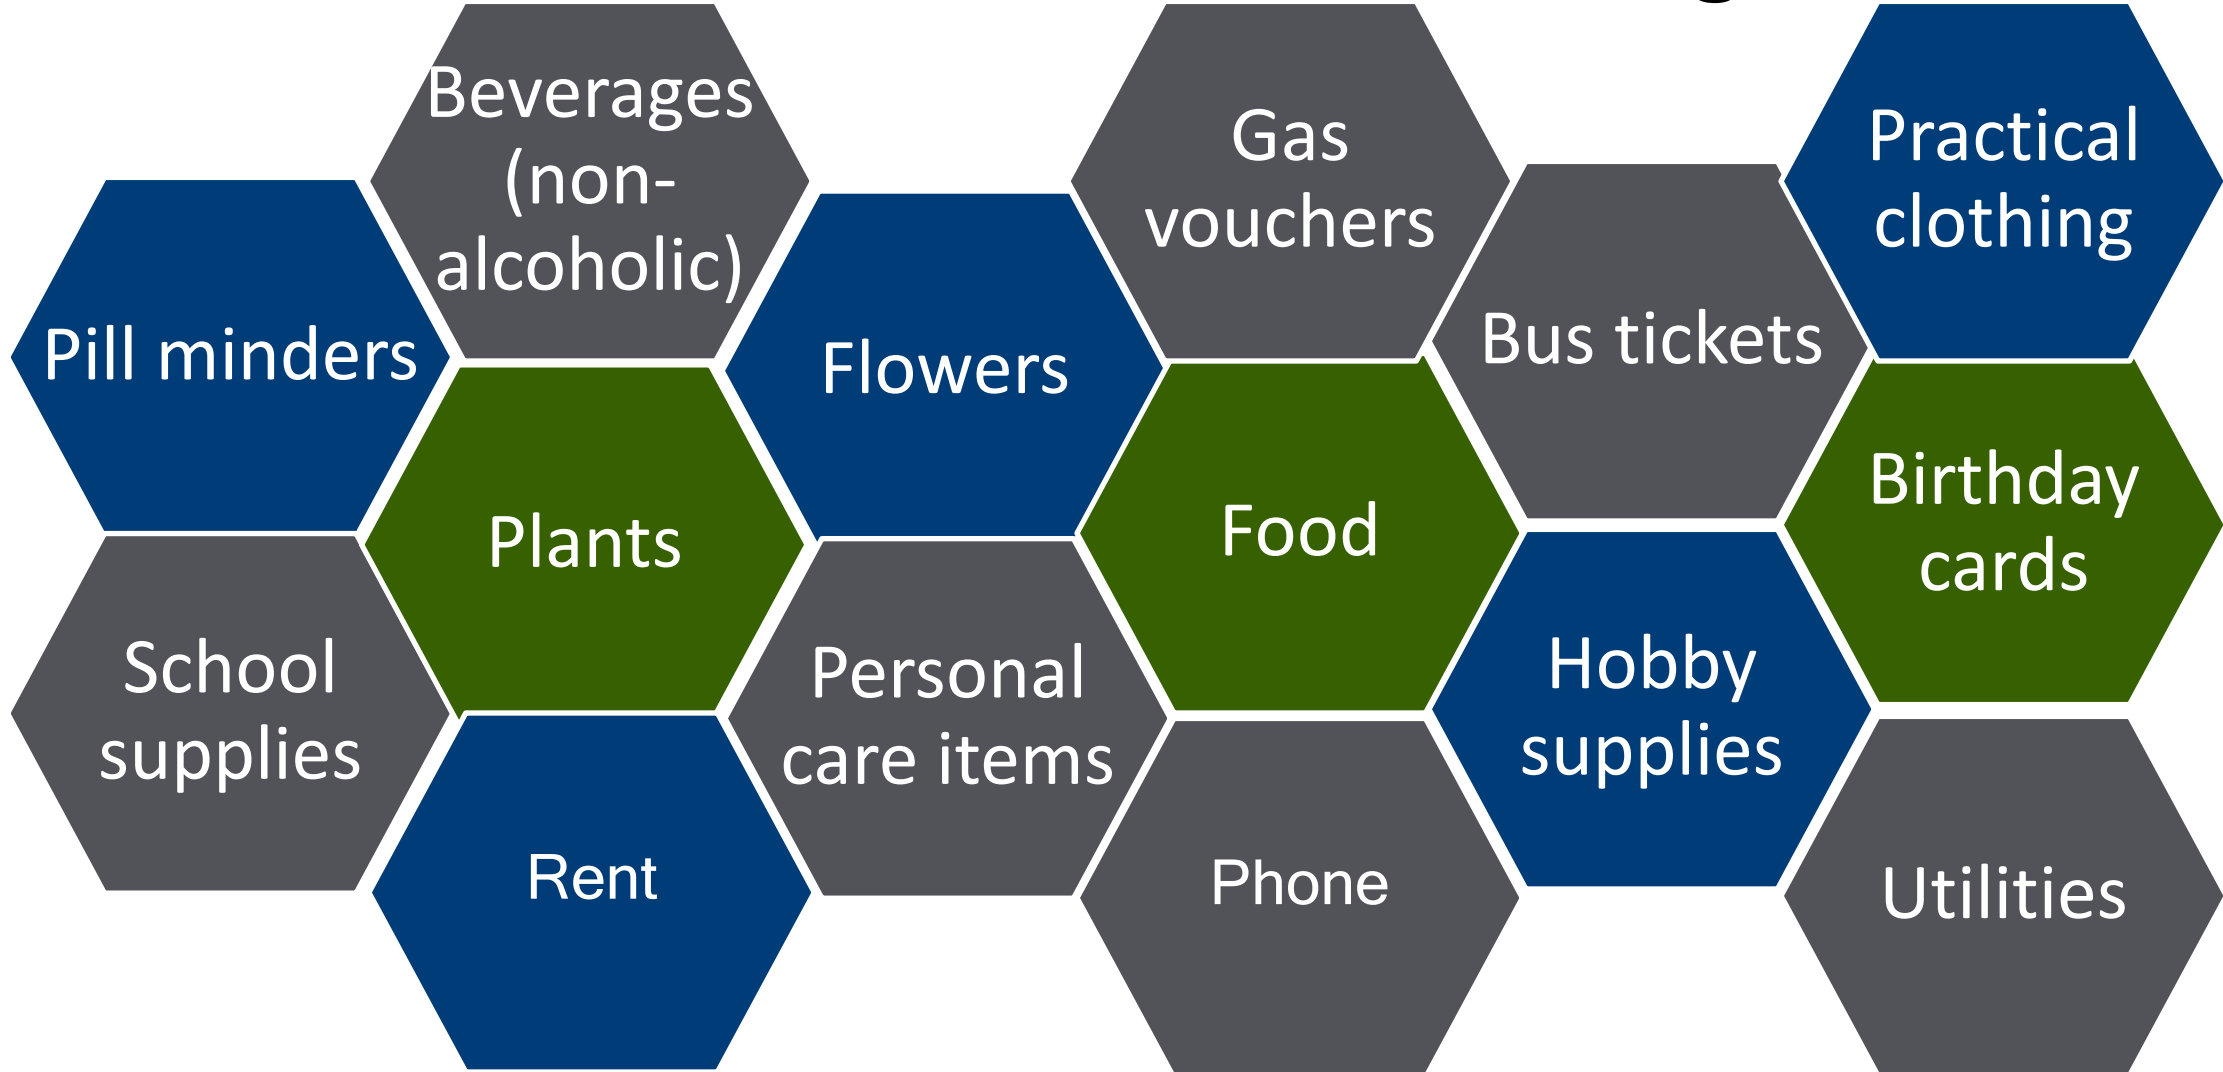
Beverages (non-alcoholic)

Gas vouchers

Practical clothing

Pill minders

Flowers

Bus tickets

Plants

Food

Birthday cards

School supplies

Personal care items

Hobby supplies

Rent

Phone

Utilities